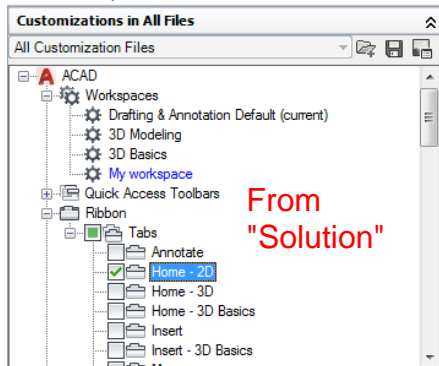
Customizations in All Files

All Customization Files

ACAD
Workspaces
Drafting & Annotation Default (current)
3D Modeling
3D Basics
My workspace
Quick Access Toolbars
Ribbon
Tabs
Annotate
Home - 2D
Home - 3D
Home - 3D Basics
Insert
Insert - 3D Basics

From "Solution"